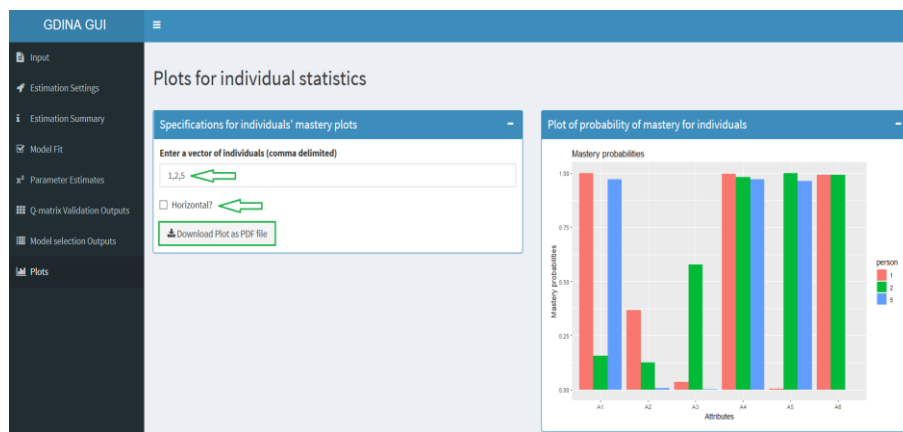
GDINA GUI

≡

Input

Estimation Settings

Estimation Summary

Model Fit

Parameter Estimates

Q-matrix Validation Outputs

Model selection Outputs

Plots

Plots for individual statistics

Specifications for individuals' mastery plots

Enter a vector of individuals (comma delimited)

1,2,5

Horizontal?

Download Plot as PDF file

Plot of probability of mastery for individuals

Mastery probabilities

1.00

0.75

0.50

0.25

0.00

Mastery probabilities

A1 A2 A3 A4 A5 A6

Attributes

person

1

2

5